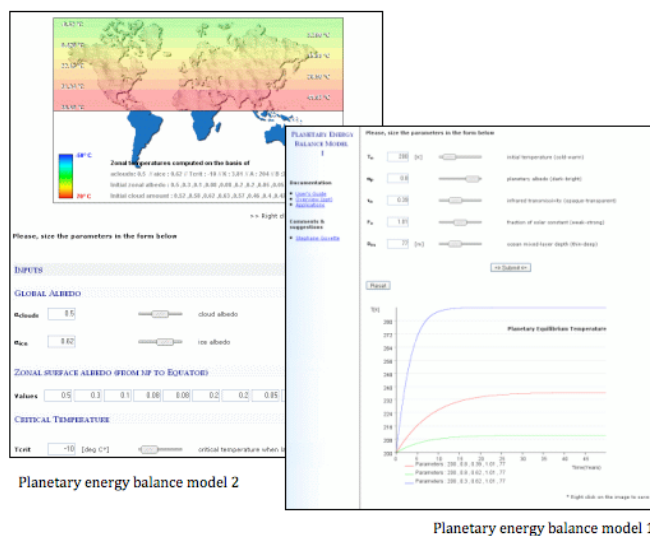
-8.82 °C
-8.22 °C
12.62 °C
23.86 °C
-9.85 °C
-0.97 °C
3.81 °C
13.71 °C
28.22 °C
26.95 °C

50° C
-70° C

Zonal temperatures computed on the basis of
αcloud= 0.5 / αice : 0.62 / Tcrit : -10 / B : 3.81 / A : 204 / D : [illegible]
Initial zonal albedo : 0.5 , 0.3 , 0.1 , 0.08 , 0.08 , 0.2 , 0.2 , 0.85 , 0.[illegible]
Initial cloud amount : 0.57 , 0.59 , 0.62 , 0.63 , 0.57 , 0.46 , 0.4 , 0.4 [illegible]

>> Right cl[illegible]

Please, size the parameters in the form below

INPUTS

GLOBAL ALBEDO

αclouds 0.5 cloud albedo

αice 0.62 ice albedo

ZONAL SURFACE ALBEDO (FROM NP TO EQUATOR)

Values 0.5 0.3 0.1 0.08 0.08 0.2 0.2 0.85

CRITICAL TEMPERATURE

Tcrit -10 [deg C°] critical temperature when i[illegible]

Planetary energy balance model 2

PLANETARY ENERGY BALANCE MODEL 1

Documentation
User's Guide
Overview (pdf)
Applications

Comments & suggestions
Stephane Goyette

Please, size the parameters in the form below

T0 288 [K] initial temperature (cold-warm)
αp 0.6 planetary albedo (dark-bright)
εa 0.38 infrared transmissivity (opaque-transparent)
S0 1.01 fraction of solar constant (weak-strong)
Dm 77 [m] ocean mixed-layer depth (thin-deep)

<< Submit >>

Reset

T(K)
Planetary Equilibrium Temperature
388
372
356
340
324
308
292
276
260
244
0 5 10 15 20 25 30 35 40 45
Time(years)
Parameters : 288 , 0.6 , 0.38 , 1.01 , 77
Parameters : 288 , 0.6 , 0.62 , 1.01 , 77
Parameters : 288 , 0.3 , 0.62 , 1.01 , 77

* Right click on the image to save

Planetary energy balance model 1